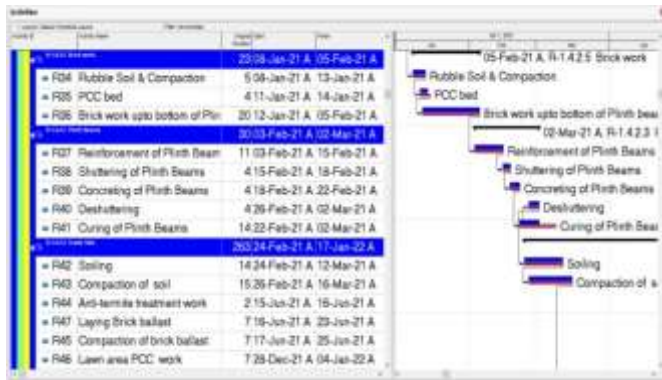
Activities

| | | | | |
|---|---|---|---|---|
| | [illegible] | 23 | 08-Jan-21 A | 05-Feb-21 A |
| R34 | Rubble Soil & Compaction | 5 | 08-Jan-21 A | 13-Jan-21 A |
| R35 | PCC bed | 4 | 11-Jan-21 A | 14-Jan-21 A |
| R36 | Brick work upto bottom of Plin | 20 | 12-Jan-21 A | 05-Feb-21 A |
| | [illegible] | 30 | 03-Feb-21 A | 02-Mar-21 A |
| R37 | Reinforcement of Plinth Beam | 11 | 03-Feb-21 A | 15-Feb-21 A |
| R38 | Shuttering of Plinth Beams | 4 | 15-Feb-21 A | 18-Feb-21 A |
| R39 | Concreting of Plinth Beams | 4 | 18-Feb-21 A | 22-Feb-21 A |
| R40 | Deshuttering | 4 | 26-Feb-21 A | 02-Mar-21 A |
| R41 | Curing of Plinth Beams | 14 | 22-Feb-21 A | 02-Mar-21 A |
| | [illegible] | 260 | 24-Feb-21 A | 17-Jan-22 A |
| R42 | Soiling | 14 | 24-Feb-21 A | 12-Mar-21 A |
| R43 | Compaction of soil | 15 | 26-Feb-21 A | 16-Mar-21 A |
| R44 | Anti-termite treatment work | 2 | 15-Jun-21 A | 16-Jun-21 A |
| R47 | Laying Brick ballast | 7 | 16-Jun-21 A | 23-Jun-21 A |
| R45 | Compaction of brick ballast | 7 | 17-Jun-21 A | 25-Jun-21 A |
| R46 | Lawn area PCC work | 7 | 28-Dec-21 A | 04-Jan-22 A |

05-Feb-21 A, R-1.4.2.5 Brick work
Rubble Soil & Compaction
PCC bed
Brick work upto bottom of Plinth bea
02-Mar-21 A, R-1.4.2.3
Reinforcement of Plinth Beams
Shuttering of Plinth Beams
Concreting of Plinth Beams
Deshuttering
Curing of Plinth Bea
Soiling
Compaction of s